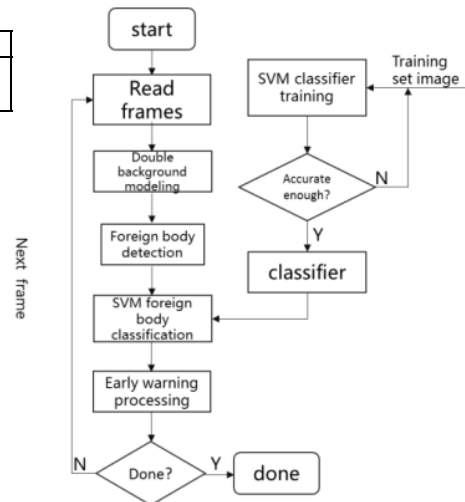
start

Read frames

Double background modeling

Foreign body detection

SVM foreign body classification

Early warning processing

Done?

Y

done

N

Next frame

SVM classifier training

Training set image

Accurate enough?

N

Y

classifier